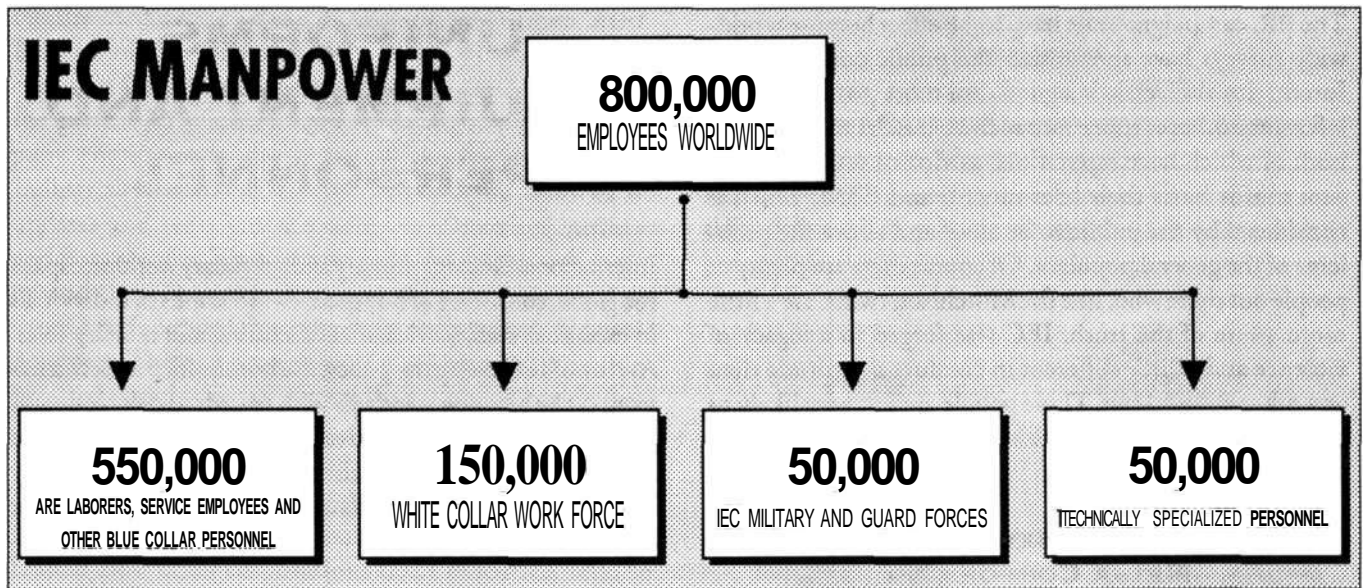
IEC MANPOWER

800,000
EMPLOYEES WORLDWIDE

550,000
ARE LABORERS, SERVICE EMPLOYEES AND OTHER BLUE COLLAR PERSONNEL

150,000
WHITE COLLAR WORK FORCE

50,000
IEC MILITARY AND GUARD FORCES

50,000
TECHNICALLY SPECIALIZED PERSONNEL